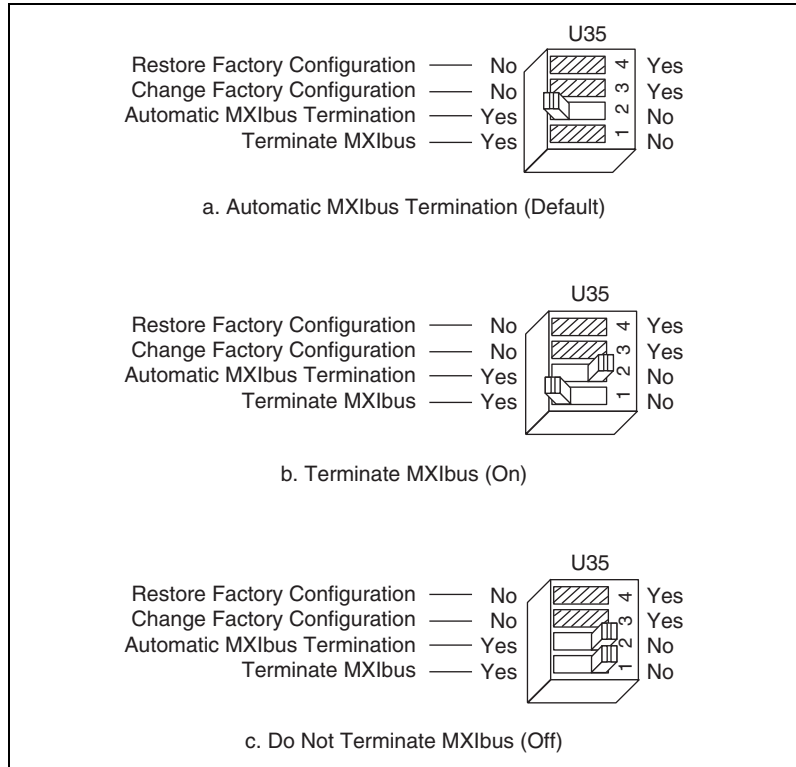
U35

Restore Factory Configuration — No 4 Yes
Change Factory Configuration — No 3 Yes
Automatic MXIbus Termination — Yes 2 No
Terminate MXIbus — Yes 1 No

a. Automatic MXIbus Termination (Default)

U35

Restore Factory Configuration — No 4 Yes
Change Factory Configuration — No 3 Yes
Automatic MXIbus Termination — Yes 2 No
Terminate MXIbus — Yes 1 No

b. Terminate MXIbus (On)

U35

Restore Factory Configuration — No 4 Yes
Change Factory Configuration — No 3 Yes
Automatic MXIbus Termination — Yes 2 No
Terminate MXIbus — Yes 1 No

c. Do Not Terminate MXIbus (Off)